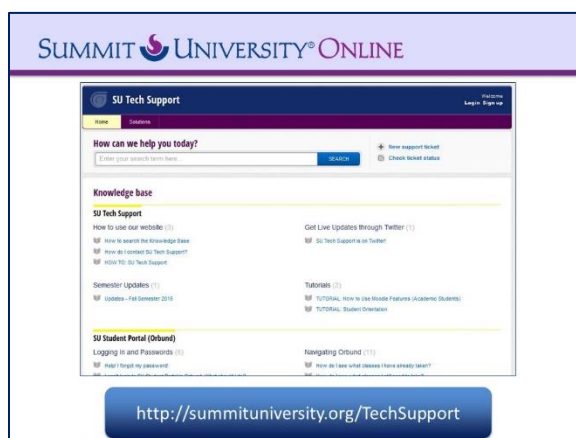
SUMMIT UNIVERSITY® ONLINE

SU Tech Support

Welcome
Login Sign up

Home Solutions

How can we help you today?

Enter your search term here...

SEARCH

New support ticket
Check ticket status

Knowledge base

SU Tech Support

How to use our website (3)

How to search the Knowledge Base
How do I contact SU Tech Support?
HOW TO: SU Tech Support

Get Live Updates through Twitter (1)

SU Tech Support is on Twitter!

Semester Updates (1)

Updates - Fall Semester 2015

Tutorials (2)

TUTORIAL: How to Use Moodle Features (Academic Students)
TUTORIAL: Student Orientation

SU Student Portal (Orbund)

Logging in and Passwords (3)

Help! I forgot my password!
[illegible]

Navigating Orbund (11)

How do I see what classes I have already taken?
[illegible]

http://summituniversity.org/TechSupport